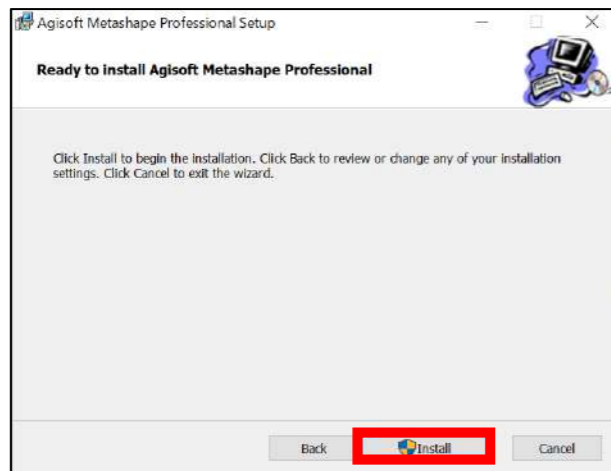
Agisoft Metashape Professional Setup

Ready to install Agisoft Metashape Professional

Click Install to begin the installation. Click Back to review or change any of your installation settings. Click Cancel to exit the wizard.

Back

Install

Cancel